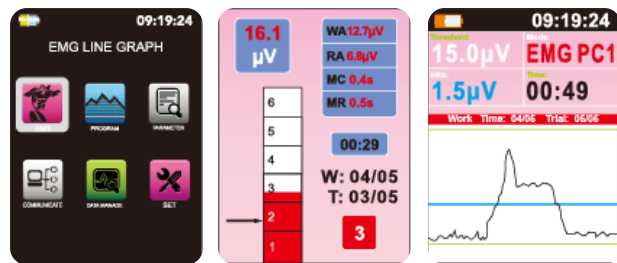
09:19:24
EMG LINE GRAPH
EMG
PROGRAM
PARAMETER
COMMUNICATE
DATA MANAGE
SET

16.1
μV
WA 12.7μV
RA 6.8μV
MC 0.4s
MR 0.5s
6
5
4
3
2
1
00:29
W: 04/05
T: 03/05
3

09:19:24
Threshold:
15.0μV
Mode:
EMG PC1
EMG:
1.5μV
Time:
00:49
Work Time: 04/06 Trial: 06/06